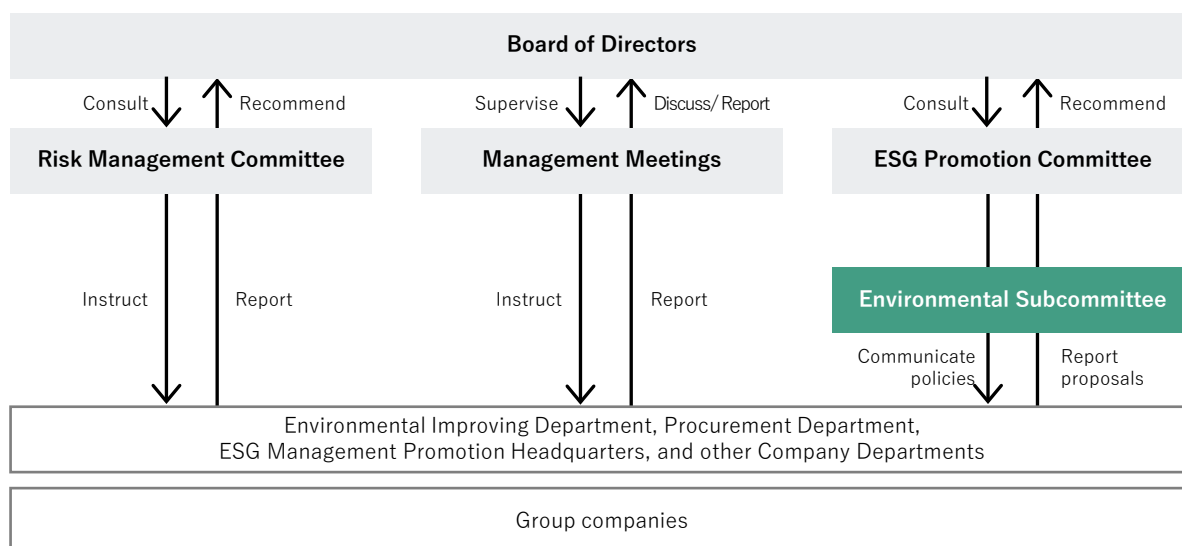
Board of Directors

Consult

Recommend

Supervise

Discuss/ Report

Consult

Recommend

Risk Management Committee

Management Meetings

ESG Promotion Committee

Instruct

Report

Instruct

Report

Environmental Subcommittee

Communicate policies

Report proposals

Environmental Improving Department, Procurement Department, ESG Management Promotion Headquarters, and other Company Departments

Group companies